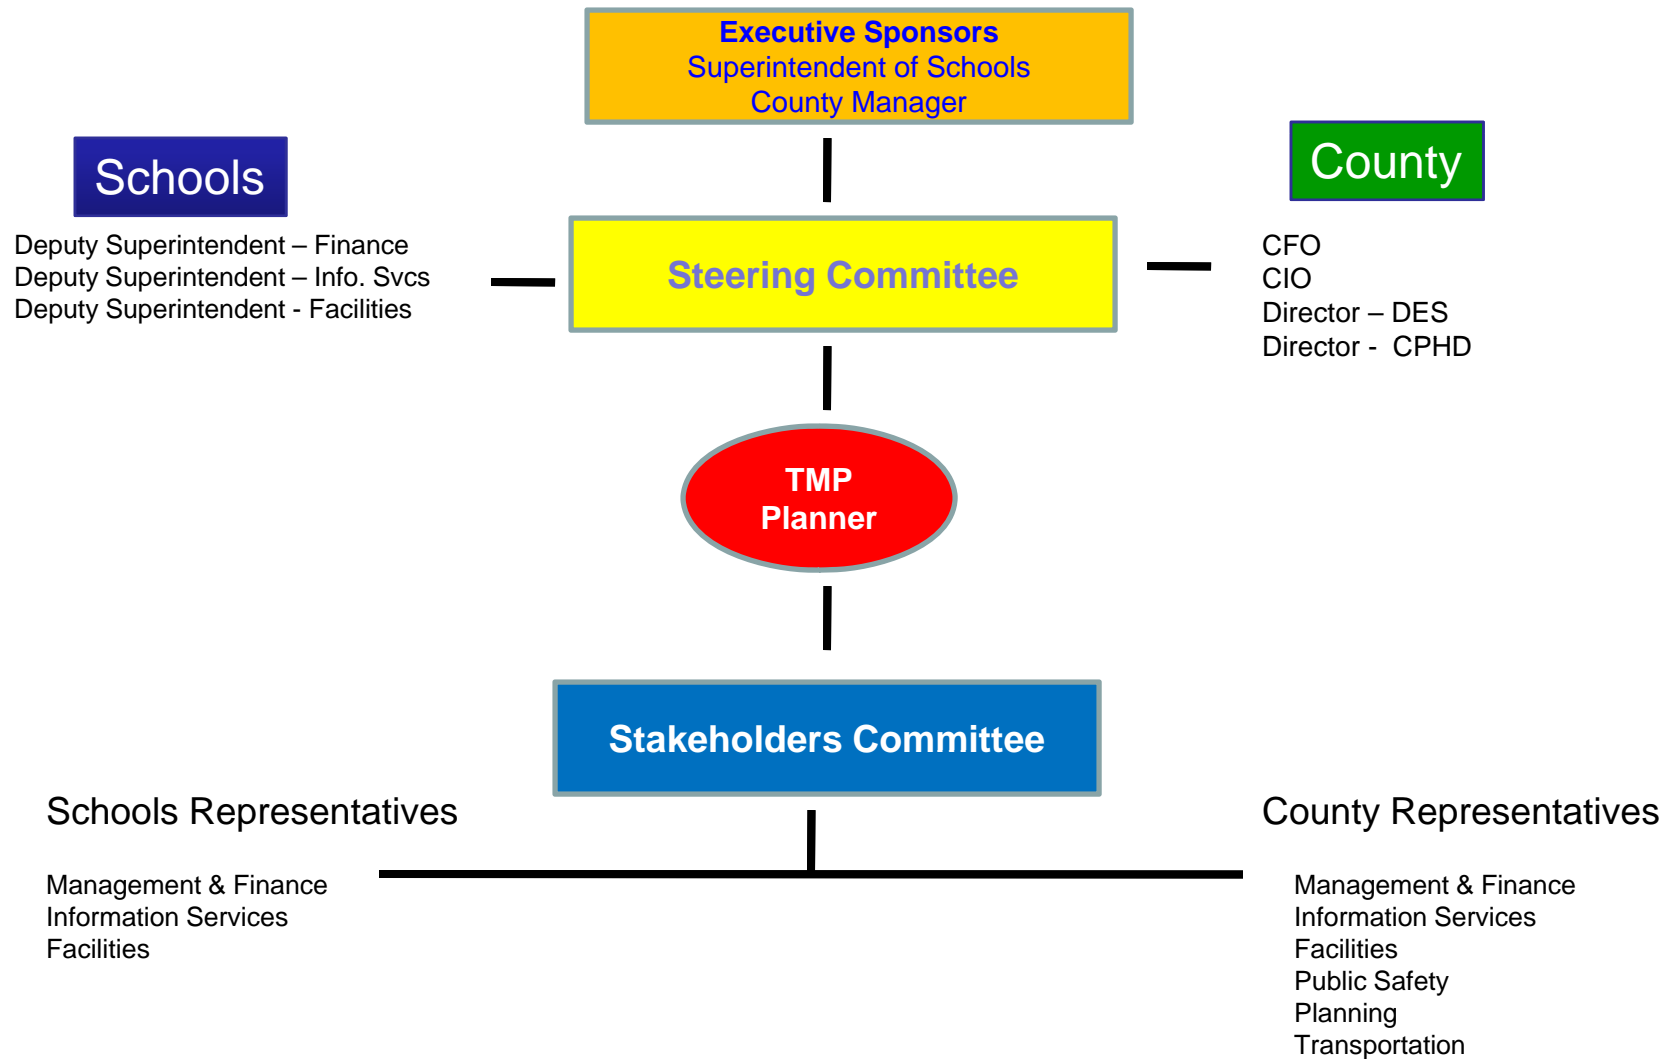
Executive Sponsors
Superintendent of Schools
County Manager

Schools

Deputy Superintendent – Finance
Deputy Superintendent – Info. Svcs
Deputy Superintendent - Facilities

Steering Committee

County

CFO
CIO
Director – DES
Director - CPHD

TMP
Planner

Stakeholders Committee

Schools Representatives

Management & Finance
Information Services
Facilities

County Representatives

Management & Finance
Information Services
Facilities
Public Safety
Planning
Transportation